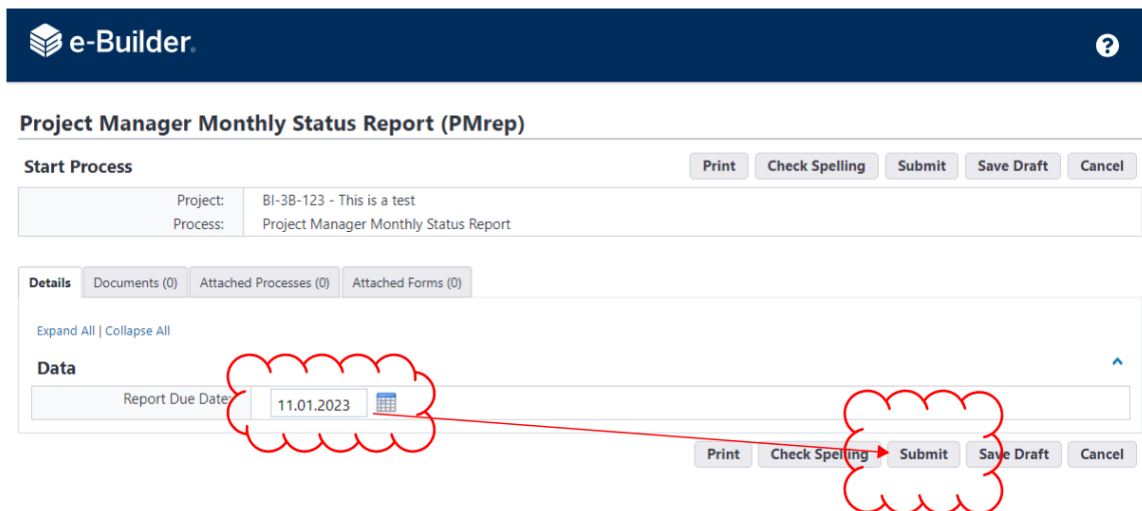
e-Builder.

?

Project Manager Monthly Status Report (PMrep)

Start Process

Print Check Spelling Submit Save Draft Cancel

| | |
|---|---|
| Project: | BI-3B-123 - This is a test |
| Process: | Project Manager Monthly Status Report |

Details Documents (0) Attached Processes (0) Attached Forms (0)

Expand All | Collapse All

Data

Report Due Date: 11.01.2023

Print Check Spelling Submit Save Draft Cancel